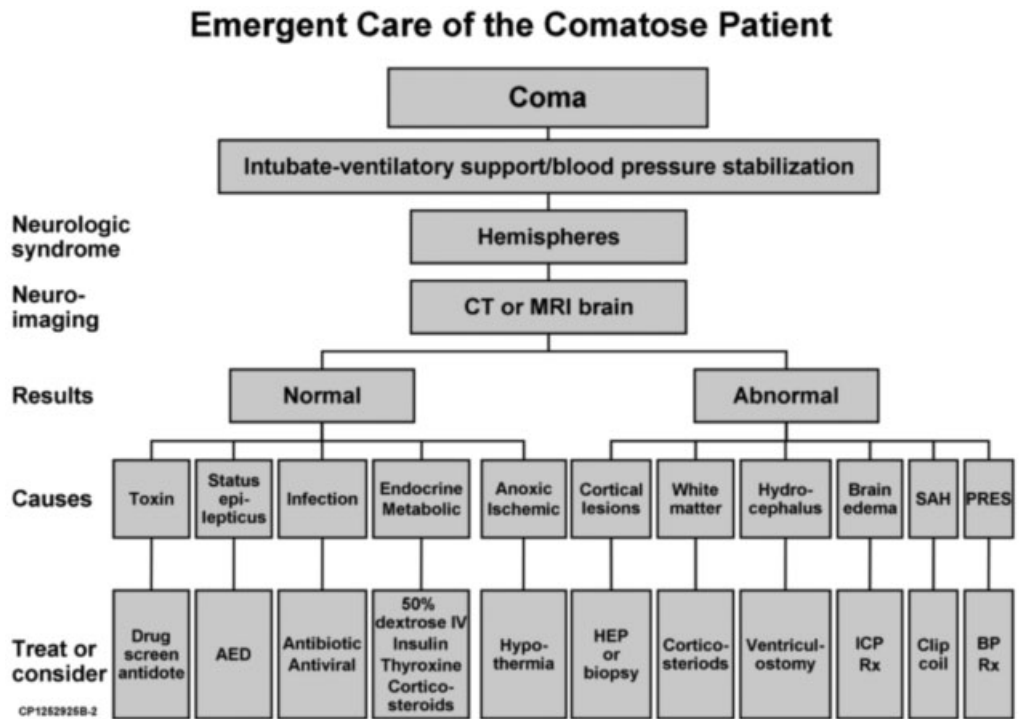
Emergent Care of the Comatose Patient

Coma

Intubate-ventilatory support/blood pressure stabilization

Neurologic syndrome

Hemispheres

Neuroimaging

CT or MRI brain

Results

Normal

Abnormal

Causes

Toxin

Status epilepticus

Infection

Endocrine Metabolic

Anoxic Ischemic

Cortical lesions

White matter

Hydrocephalus

Brain edema

SAH

PRES

Treat or consider

Drug screen antidote

AED

Antibiotic Antiviral

50% dextrose IV Insulin Thyroxine Corticosteroids

Hypothermia

HEP or biopsy

Corticosteriods

Ventriculostomy

ICP Rx

Clip coil

BP Rx

CP1252925B-2